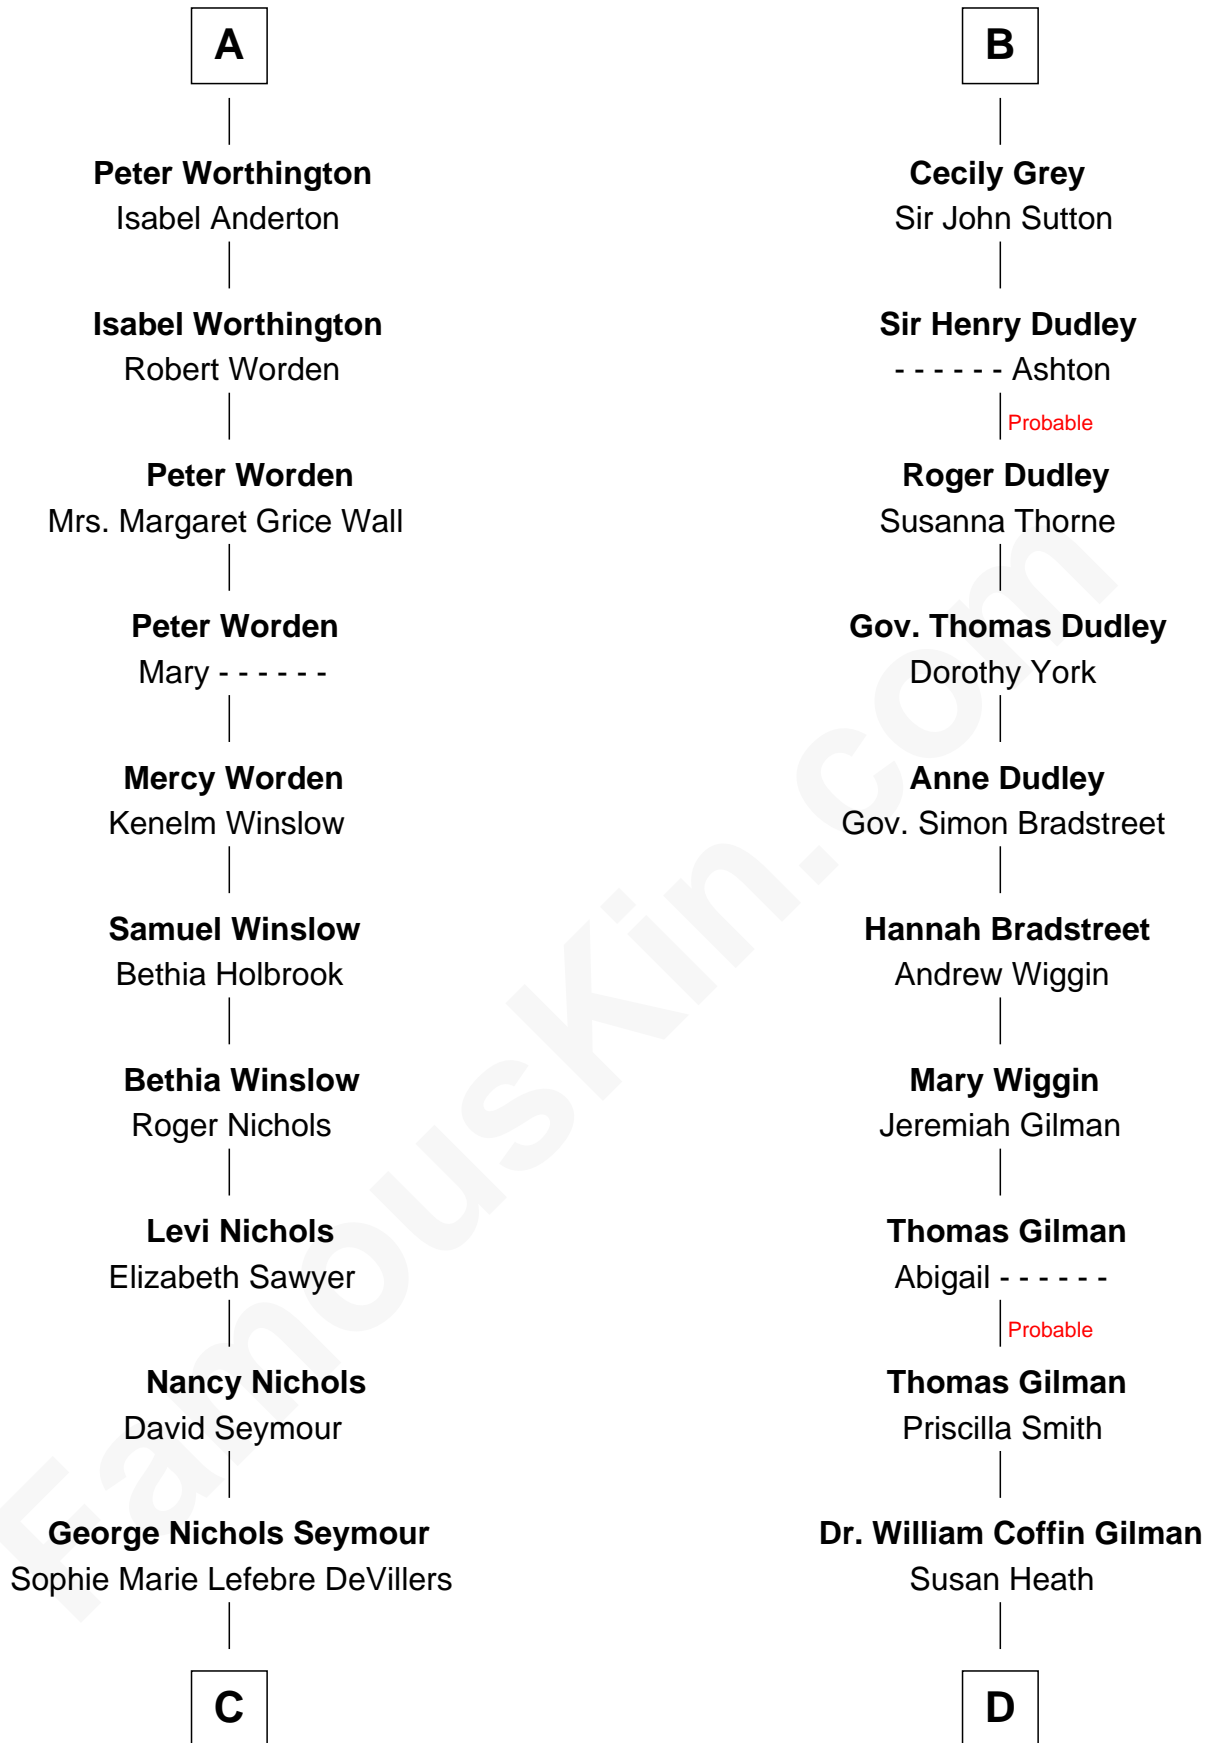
A

**Peter Worthington**
Isabel Anderton

**Isabel Worthington**
Robert Worden

**Peter Worden**
Mrs. Margaret Grice Wall

**Peter Worden**
Mary - - - - - -

**Mercy Worden**
Kenelm Winslow

**Samuel Winslow**
Bethia Holbrook

**Bethia Winslow**
Roger Nichols

**Levi Nichols**
Elizabeth Sawyer

**Nancy Nichols**
David Seymour

**George Nichols Seymour**
Sophie Marie Lefebre DeVillers

C

B

**Cecily Grey**
Sir John Sutton

**Sir Henry Dudley**
- - - - - - Ashton

Probable

**Roger Dudley**
Susanna Thorne

**Gov. Thomas Dudley**
Dorothy York

**Anne Dudley**
Gov. Simon Bradstreet

**Hannah Bradstreet**
Andrew Wiggin

**Mary Wiggin**
Jeremiah Gilman

**Thomas Gilman**
Abigail - - - - - -

Probable

**Thomas Gilman**
Priscilla Smith

**Dr. William Coffin Gilman**
Susan Heath

D

FamousKin.com